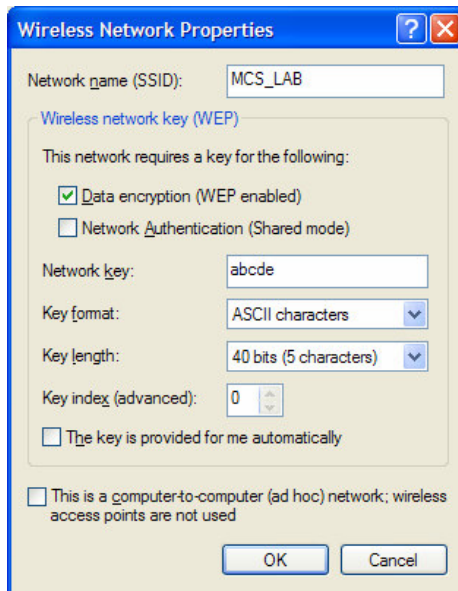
Wireless Network Properties

Network name (SSID): MCS_LAB

Wireless network key (WEP)

This network requires a key for the following:

Data encryption (WEP enabled)

Network Authentication (Shared mode)

Network key: abcde

Key format: ASCII characters

Key length: 40 bits (5 characters)

Key index (advanced): 0

The key is provided for me automatically

This is a computer-to-computer (ad hoc) network; wireless access points are not used

OK

Cancel